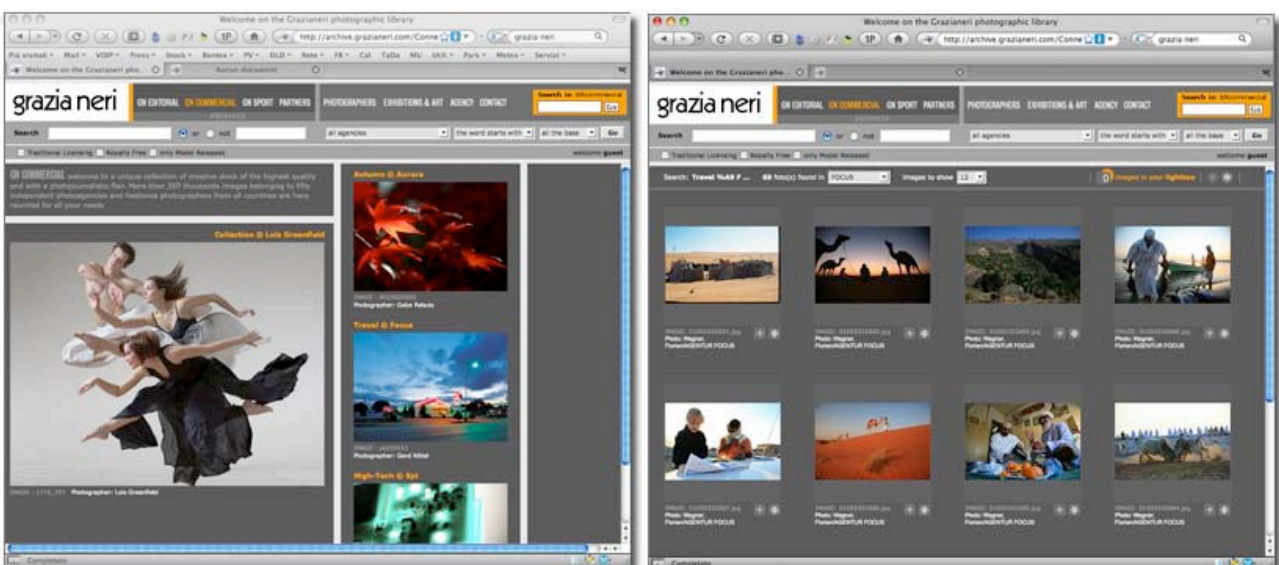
Welcome on the Grazianeri photographic library

http://archive.grazianeri.com/Conne

grazia neri

Più visitati Mail VOIP Press Stock Borsa PV DLD Rete FB Cal TaDa MU Uth Park Meteo Servizi

Welcome on the Grazianeri pho...

Avrum document

grazia neri

GN EDITORIAL GN COMMERCIAL GN SPORT PARTNERS PHOTOGRAPHERS EXHIBITIONS & ART AGENCY CONTACT

Search in GNcommercial

Go

Search

or not

all agencies

the word starts with

all the base

Go

Traditional Licensing Royalty Free Only Model Released

welcome guest

GN COMMERCIAL welcome to a unique collection of creative stock of the highest quality and with a photojournalistic flair. More than 350 thousands images belonging to fifty independent photoagencies and freelance photographers from all countries are here reunited for all your needs

Collection © Lois Greenfield

IMAGE: 1316_201 Photographer: Lois Greenfield

Autumn © Aurora

IMAGE: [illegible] Photographer: Gabe Palacio

Travel © Focus

IMAGE: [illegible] Photographer: Gerd Affeld

High-Tech © Sst

Completato

Welcome on the Grazianeri photographic library

http://archive.grazianeri.com/Conne

grazia neri

Welcome on the Grazianeri ph...

grazia neri

GN EDITORIAL GN COMMERCIAL GN SPORT PARTNERS PHOTOGRAPHERS EXHIBITIONS & ART AGENCY CONTACT

Search in GNcommercial

Go

Search

or not

all agencies

the word starts with

all the base

Go

Traditional Licensing Royalty Free Only Model Released

welcome guest

Search: Travel %AS F ... 69 foto(s) found in FOCUS

Images to show 12

0 images in your lightbox

IMAGE: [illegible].jpg Photo: Wagner, Florian/AGENTUR FOCUS

IMAGE: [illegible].jpg Photo: Wagner, Florian/AGENTUR FOCUS

IMAGE: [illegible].jpg Photo: Wagner, Florian/AGENTUR FOCUS

IMAGE: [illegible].jpg Photo: Wagner, Florian/AGENTUR FOCUS

IMAGE: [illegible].jpg Photo: Wagner, Florian/AGENTUR FOCUS

IMAGE: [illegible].jpg Photo: Wagner, Florian/AGENTUR FOCUS

IMAGE: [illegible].jpg Photo: Wagner, Florian/AGENTUR FOCUS

IMAGE: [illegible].jpg Photo: Wagner, Florian/AGENTUR FOCUS

Completato